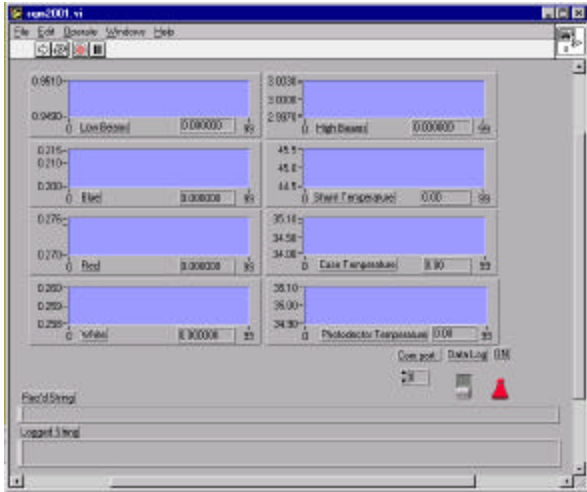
sgm2001.vi

File Edit Operate Windows Help

0.9510
0.9490
0 Low Beam 0.000000 99

3.0036
3.0006
2.9976
0 High Beams 0.000000 99

0.215
0.210
0.205
0 Blue 0.000000 99

45.1
45.0
44.5
0 Shunt Temperature 0.00 99

0.276
0.270
0 Red 0.000000 99

35.16
34.58
34.08
0 Case Temperature 0.00 99

0.260
0.255
0.250
0 White 0.000000 99

36.10
35.00
34.90
0 Photodetector Temperature 0.00 99

Com port Data Log 0.0

0

Rec'd String

Logged String